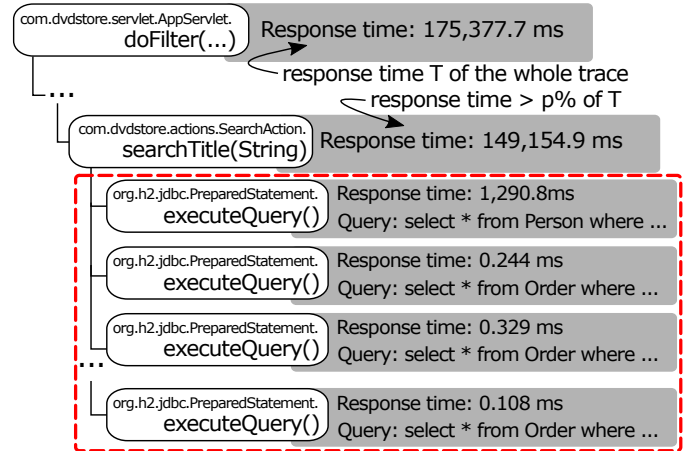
com.dvdstore.servlet.AppServlet.
doFilter(...)

Response time: 175,377.7 ms

response time T of the whole trace

...

response time > p% of T

com.dvdstore.actions.SearchAction.
searchTitle(String)

Response time: 149,154.9 ms

org.h2.jdbc.PreparedStatement.
executeQuery()

Response time: 1,290.8ms
Query: select * from Person where ...

org.h2.jdbc.PreparedStatement.
executeQuery()

Response time: 0.244 ms
Query: select * from Order where ...

org.h2.jdbc.PreparedStatement.
executeQuery()

Response time: 0.329 ms
Query: select * from Order where ...

...

org.h2.jdbc.PreparedStatement.
executeQuery()

Response time: 0.108 ms
Query: select * from Order where ...